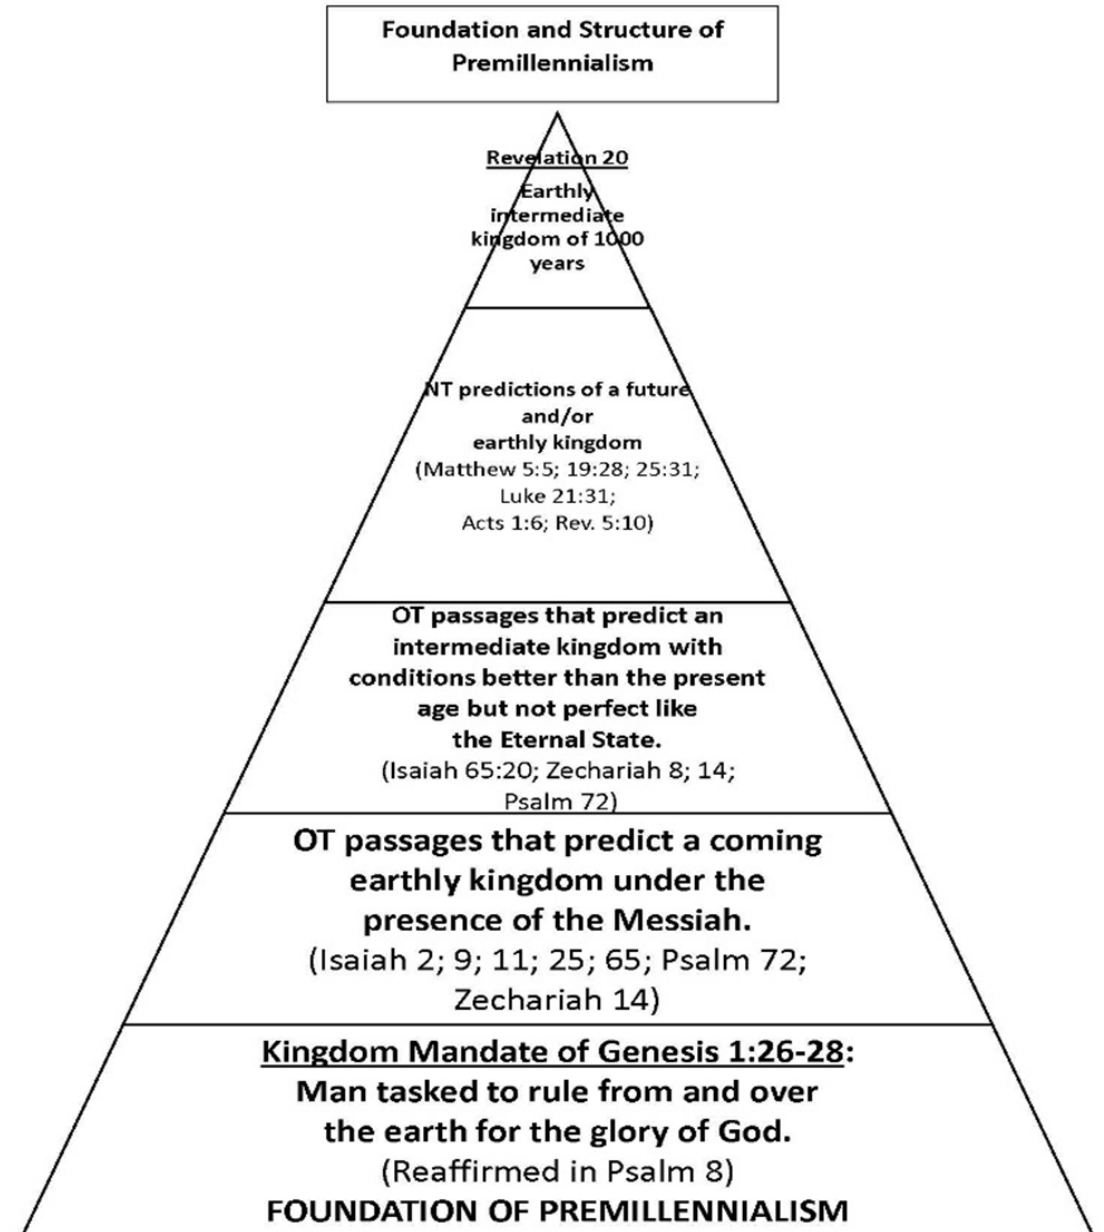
Foundation and Structure of Premillennialism

Revelation 20
Earthly intermediate kingdom of 1000 years

NT predictions of a future and/or earthly kingdom
(Matthew 5:5; 19:28; 25:31; Luke 21:31; Acts 1:6; Rev. 5:10)

OT passages that predict an intermediate kingdom with conditions better than the present age but not perfect like the Eternal State.
(Isaiah 65:20; Zechariah 8; 14; Psalm 72)

OT passages that predict a coming earthly kingdom under the presence of the Messiah.
(Isaiah 2; 9; 11; 25; 65; Psalm 72; Zechariah 14)

Kingdom Mandate of Genesis 1:26-28: Man tasked to rule from and over the earth for the glory of God.
(Reaffirmed in Psalm 8)
FOUNDATION OF PREMILLENNIALISM